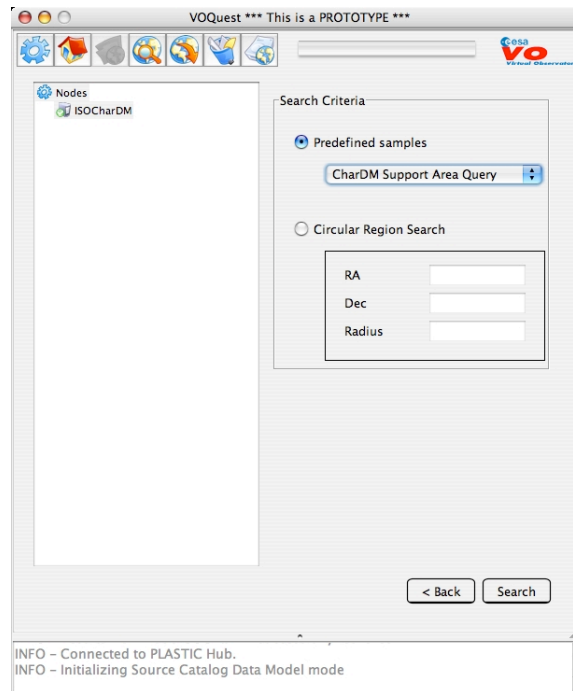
VOQuest *** This is a PROTOTYPE ***

esa
VO
Virtual Observatory

Nodes
ISOCharDM

Search Criteria

Predefined samples

CharDM Support Area Query

Circular Region Search

RA
Dec
Radius

< Back
Search

INFO - Connected to PLASTIC Hub.
INFO - Initializing Source Catalog Data Model mode